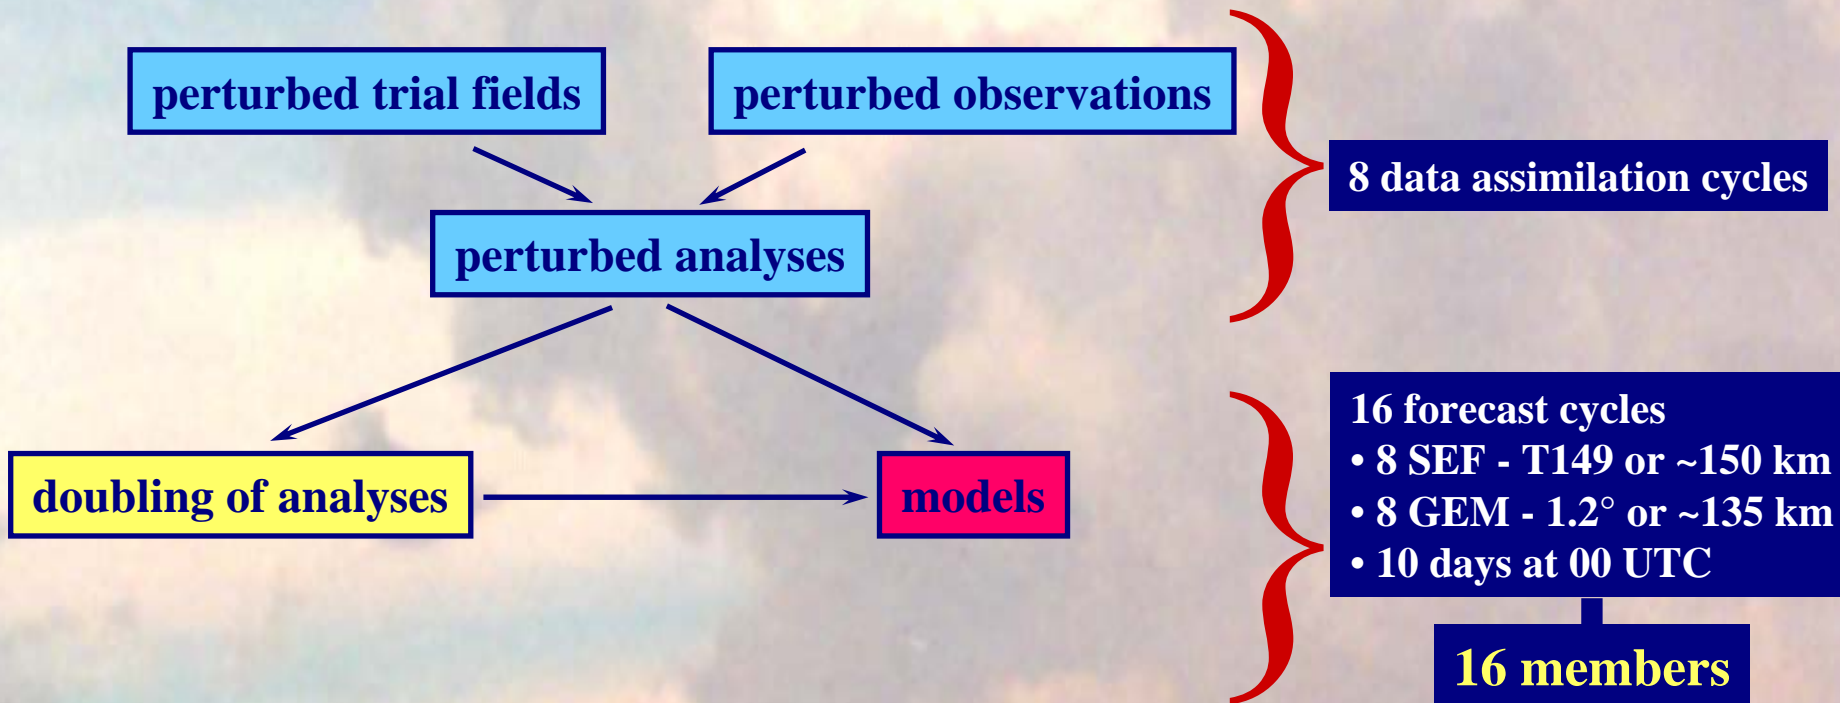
perturbed trial fields

perturbed observations

perturbed analyses

8 data assimilation cycles

doubling of analyses

models

16 forecast cycles
• 8 SEF - T149 or ~150 km
• 8 GEM - 1.2° or ~135 km
• 10 days at 00 UTC

16 members